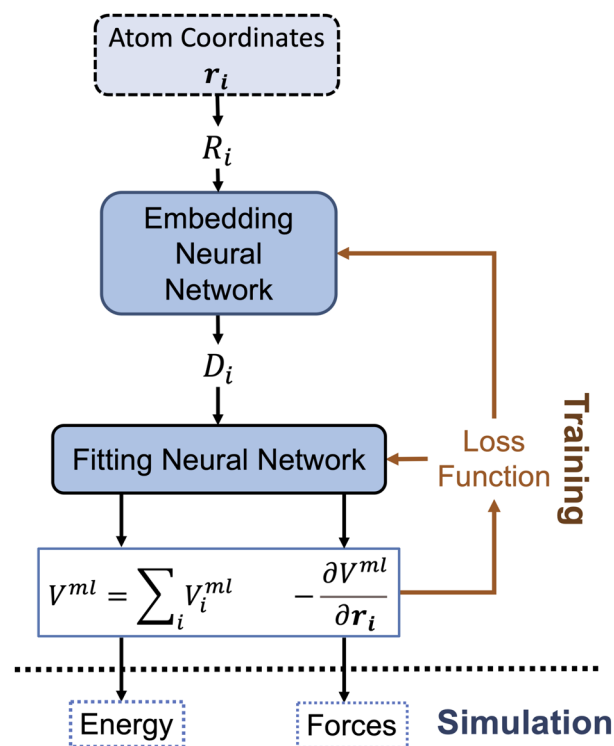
Atom Coordinates
$\boldsymbol{r_i}$

$R_i$

Embedding Neural Network

$D_i$

Fitting Neural Network

Loss Function

Training

$V^{ml} = \sum_i V_i^{ml}$ $-\frac{\partial V^{ml}}{\partial \boldsymbol{r_i}}$

Energy

Forces

Simulation